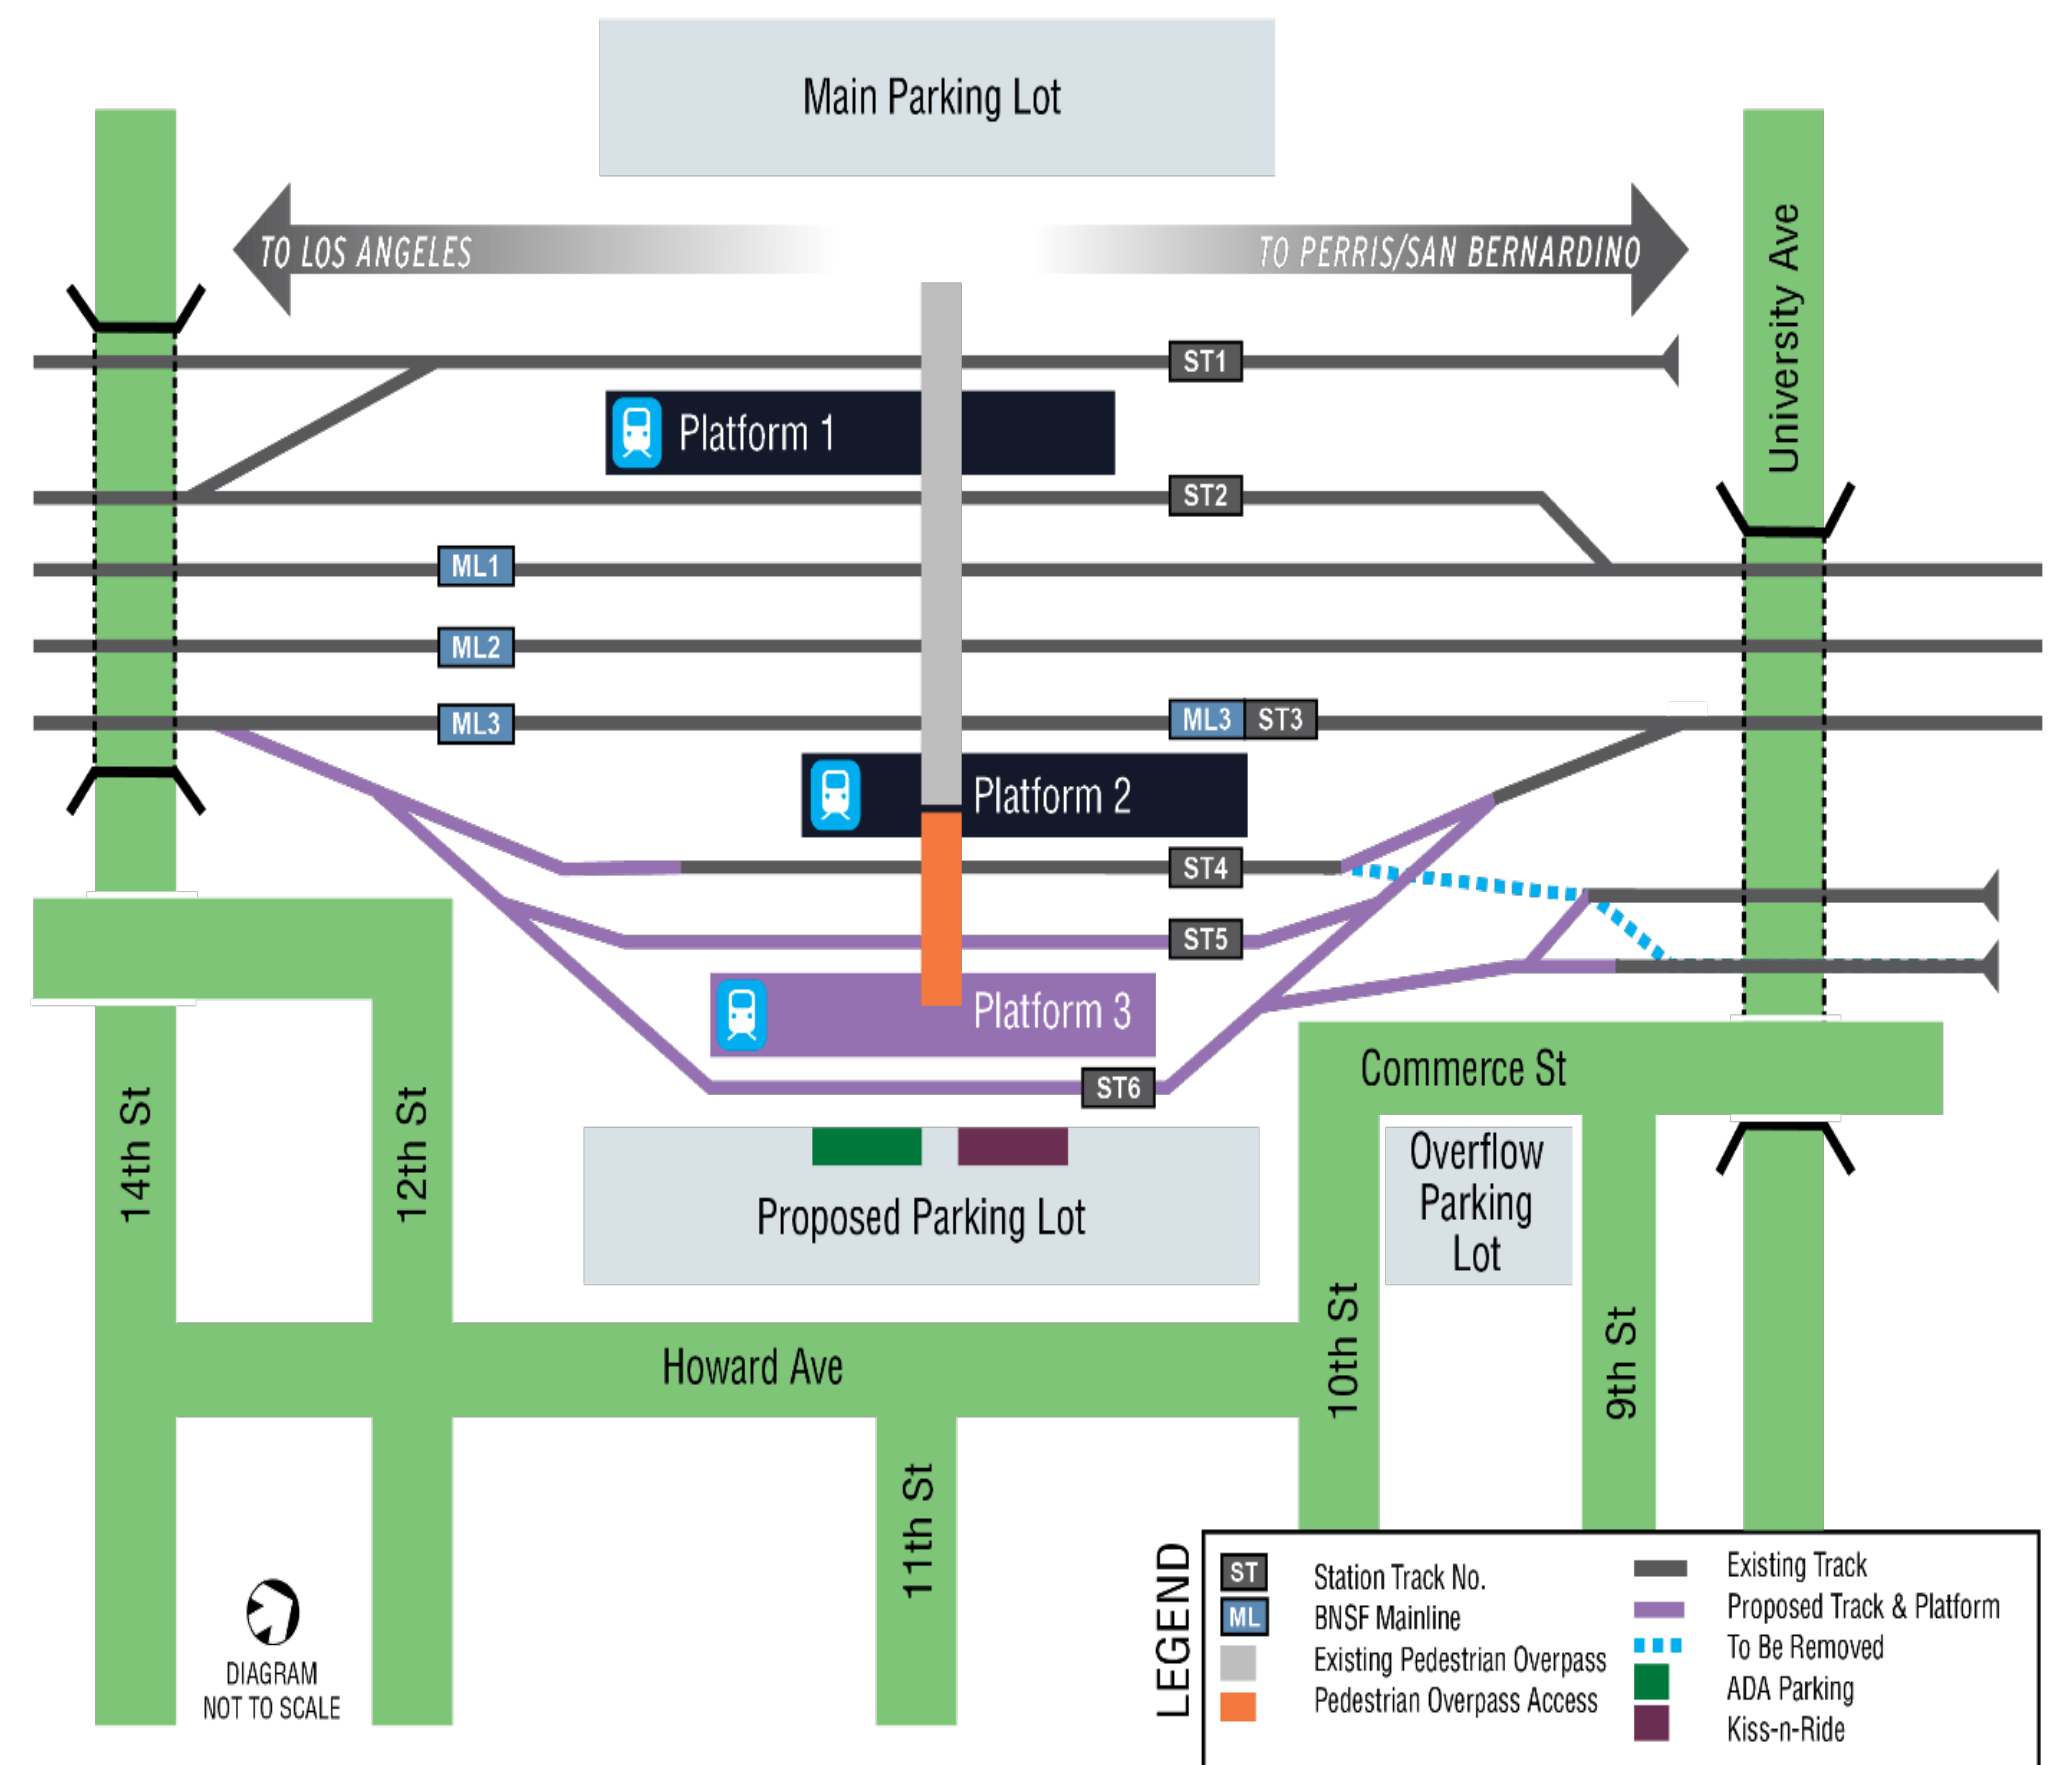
Main Parking Lot

TO LOS ANGELES

TO PERRIS/SAN BERNARDINO

University Ave

ST1

Platform 1

ST2

ML1

ML2

ML3

ML3 ST3

Platform 2

ST4

ST5

Platform 3

ST6

Commerce St

Overflow Parking Lot

Proposed Parking Lot

14th St

12th St

Howard Ave

10th St

9th St

11th St

DIAGRAM NOT TO SCALE

LEGEND

| | | | |
|---|---|---|---|
| ST | Station Track No. | | Existing Track |
| ML | BNSF Mainline | | Proposed Track & Platform |
| | Existing Pedestrian Overpass | | To Be Removed |
| | Pedestrian Overpass Access | | ADA Parking |
| | | | Kiss-n-Ride |